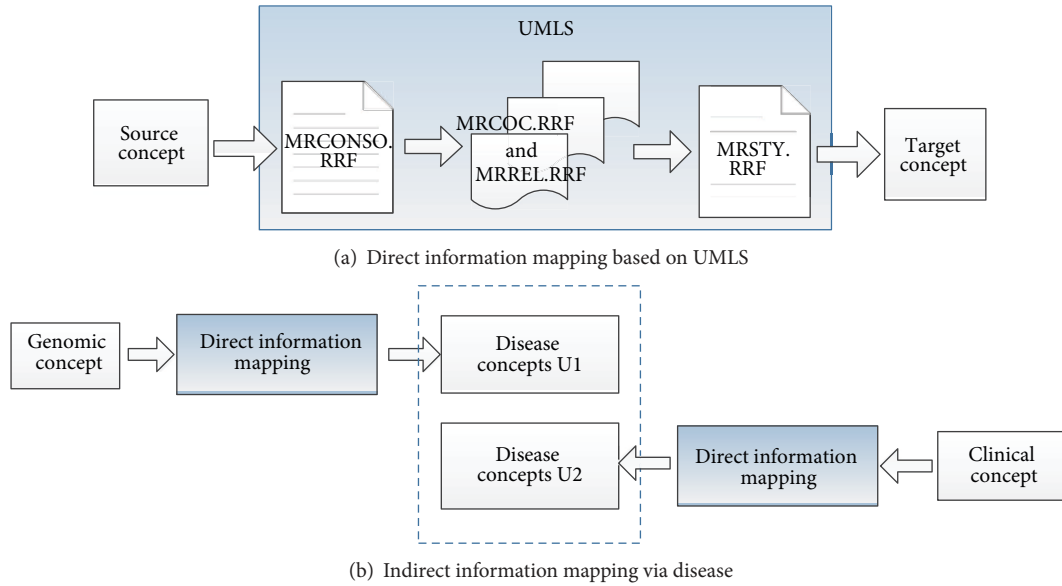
UMLS

Source concept

MRCONSO. RRF

MRCOC.RRF and MRREL.RRF

MRSTY. RRF

Target concept

(a) Direct information mapping based on UMLS

Genomic concept

Direct information mapping

Disease concepts U1

Disease concepts U2

Direct information mapping

Clinical concept

(b) Indirect information mapping via disease